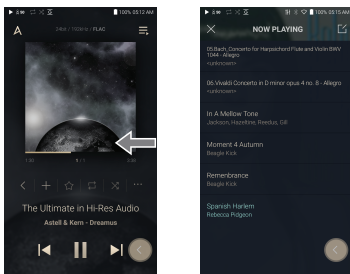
100% 05:12 AM

24bit / 192kHz | FLAC

1:30 1 / 7 3:55

The Ultimate in Hi-Res Audio

Astell & Kern - Dreamus

100% 05:15 AM

NOW PLAYING

05.Bach, Concerto for Harpsichord Flute and Violin BWV 1044 - Allegro
<unknown>

06.Vivaldi Concerto in D minor opus 4 no. 8 - Allegro
<unknown>

In A Mellow Tone
Jackson, Hazeltine, Reedus, Gill

Moment 4 Autumn
Beagle Kick

Remembrance
Beagle Kick

Spanish Harlem
Rebecca Pidgeon